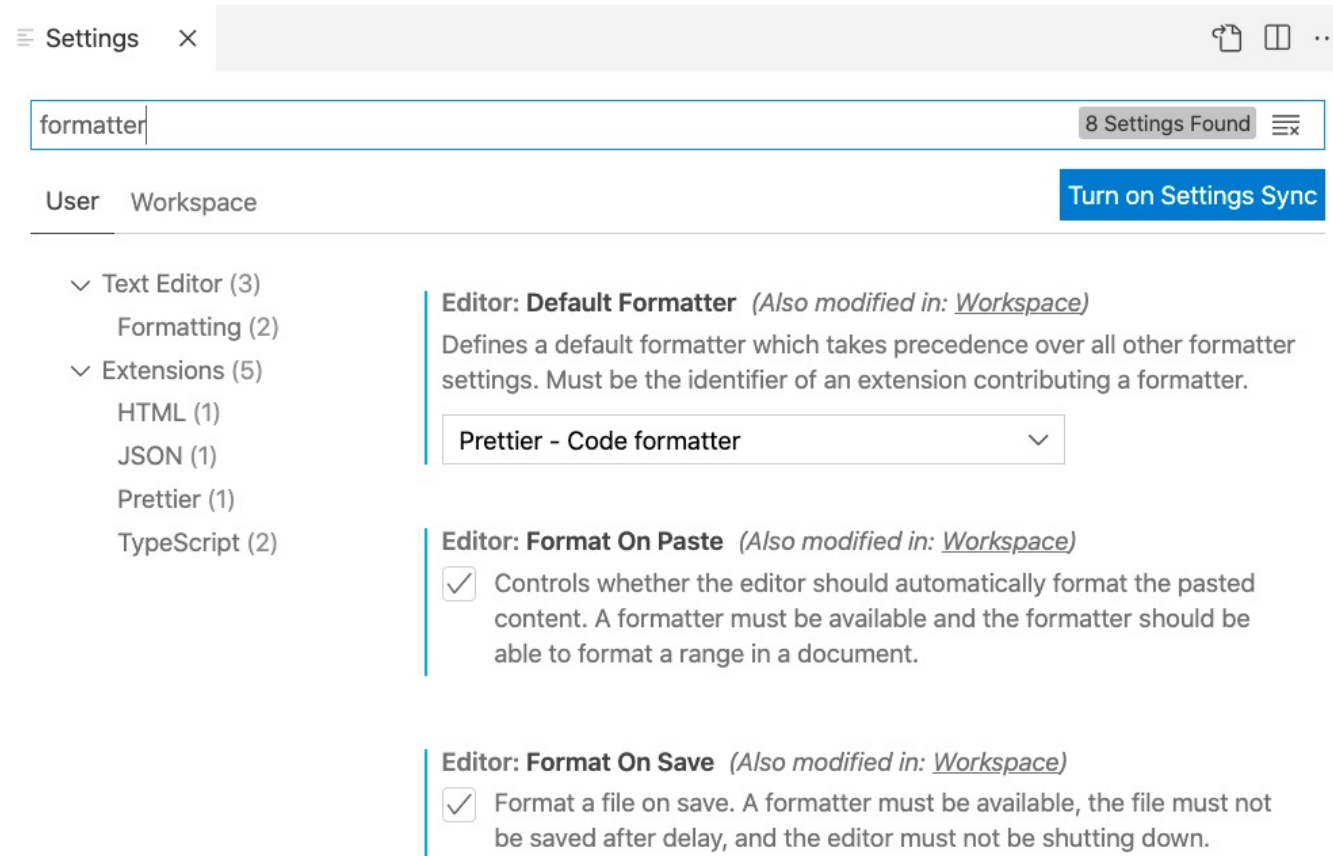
Settings ×

formatter

8 Settings Found

User Workspace

Turn on Settings Sync

Text Editor (3)
Formatting (2)
Extensions (5)
HTML (1)
JSON (1)
Prettier (1)
TypeScript (2)

Editor: **Default Formatter** (Also modified in: Workspace)
Defines a default formatter which takes precedence over all other formatter settings. Must be the identifier of an extension contributing a formatter.

Prettier - Code formatter

Editor: **Format On Paste** (Also modified in: Workspace)
Controls whether the editor should automatically format the pasted content. A formatter must be available and the formatter should be able to format a range in a document.

Editor: **Format On Save** (Also modified in: Workspace)
Format a file on save. A formatter must be available, the file must not be saved after delay, and the editor must not be shutting down.